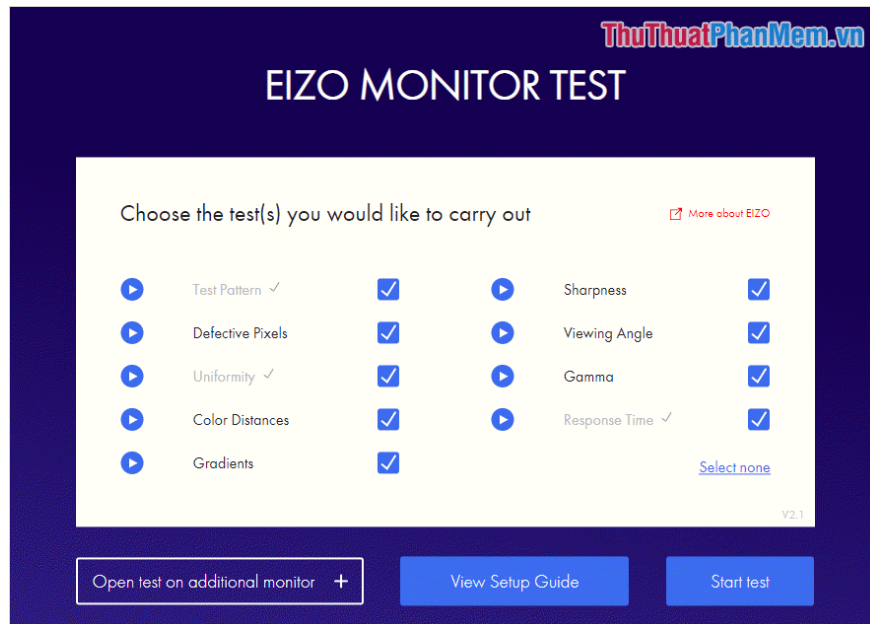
ThuThuatPhanMem.vn

EIZO MONITOR TEST

Choose the test(s) you would like to carry out

More about EIZO

Test Pattern ✓

Defective Pixels

Uniformity ✓

Color Distances

Gradients

Sharpness

Viewing Angle

Gamma

Response Time ✓

Select none

V2.1

Open test on additional monitor +

View Setup Guide

Start test